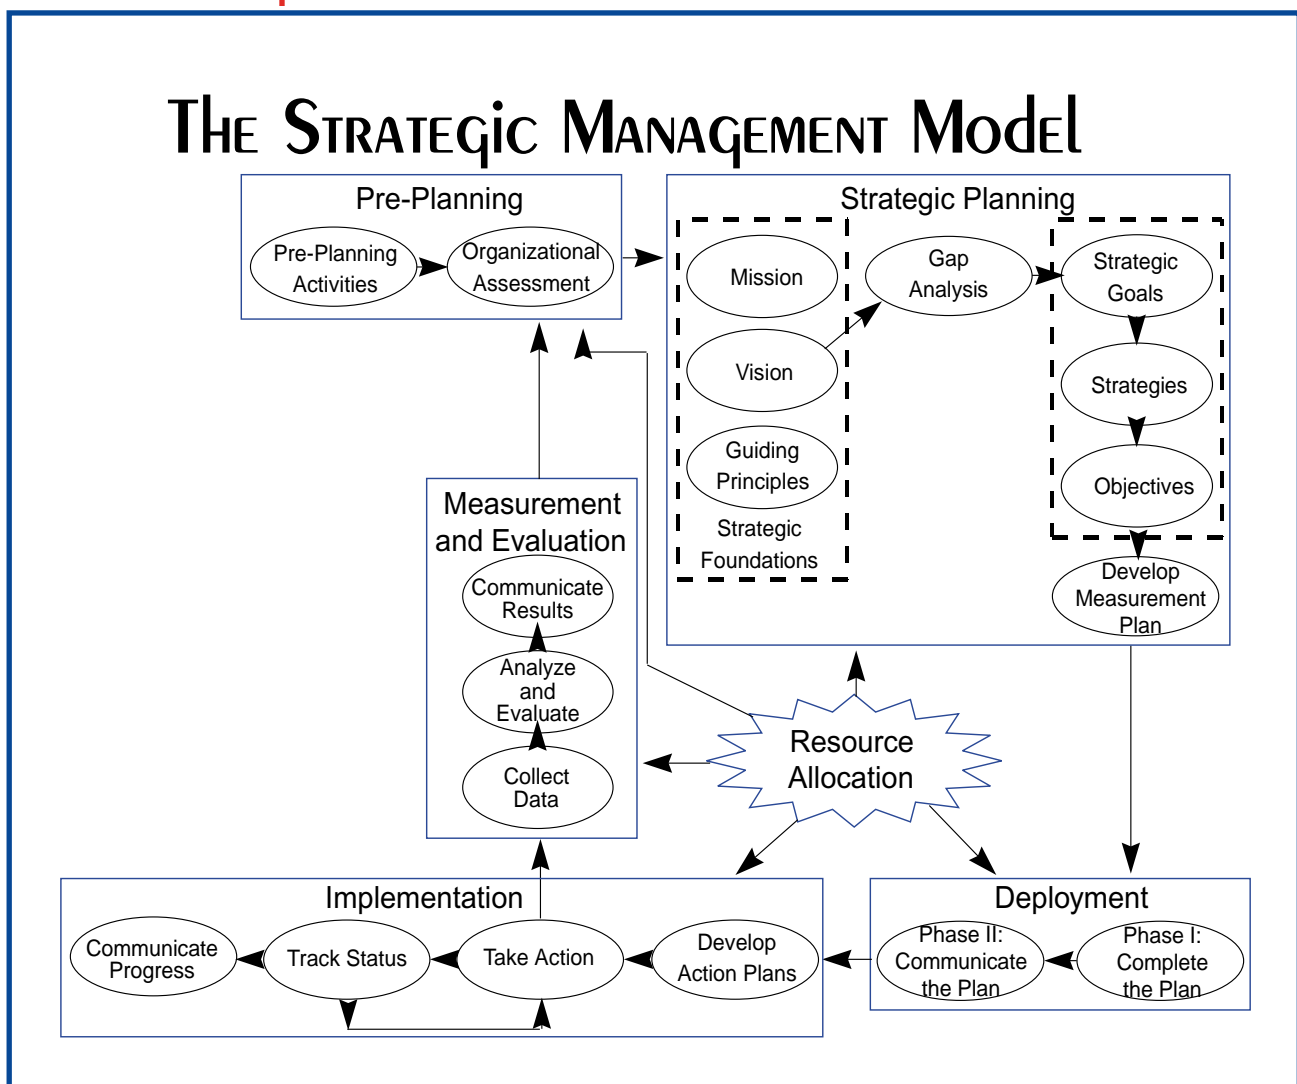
The Strategic Management Model

Pre-Planning

Pre-Planning Activities

Organizational Assessment

Strategic Planning

Mission

Vision

Guiding Principles

Strategic Foundations

Gap Analysis

Strategic Goals

Strategies

Objectives

Develop Measurement Plan

Measurement and Evaluation

Communicate Results

Analyze and Evaluate

Collect Data

Resource Allocation

Implementation

Communicate Progress

Track Status

Take Action

Develop Action Plans

Deployment

Phase II: Communicate the Plan

Phase I: Complete the Plan